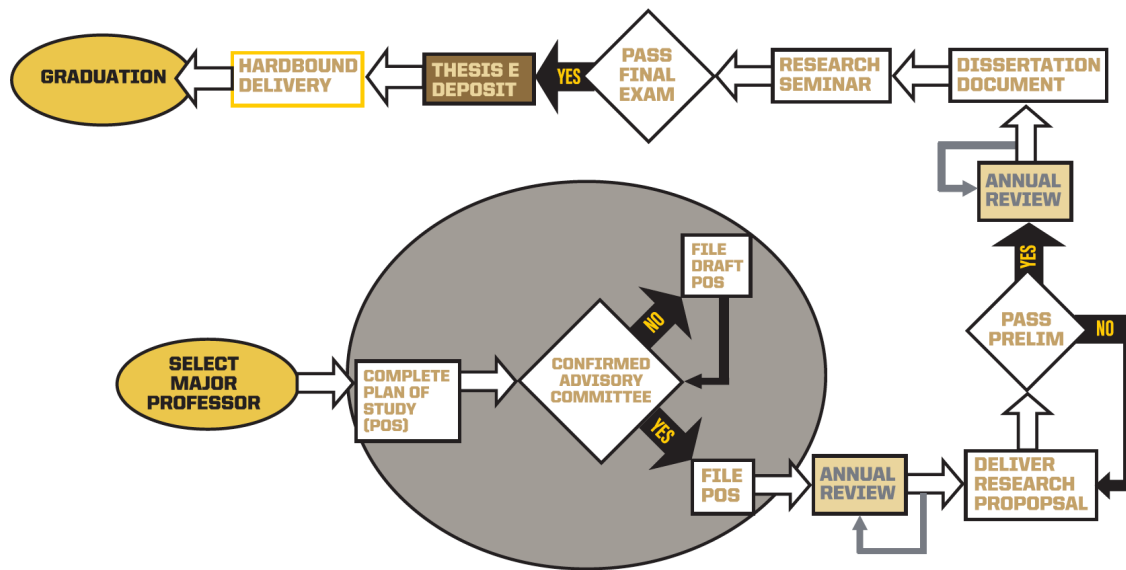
GRADUATION

HARDBOUND DELIVERY

THESIS E DEPOSIT

YES

PASS FINAL EXAM

RESEARCH SEMINAR

DISSERTATION DOCUMENT

ANNUAL REVIEW

FILE DRAFT POS

NO

YES

PASS PRELIM

NO

SELECT MAJOR PROFESSOR

COMPLETE PLAN OF STUDY (POS)

CONFIRMED ADVISORY COMMITTEE

YES

FILE POS

ANNUAL REVIEW

DELIVER RESEARCH PROPOPSAL